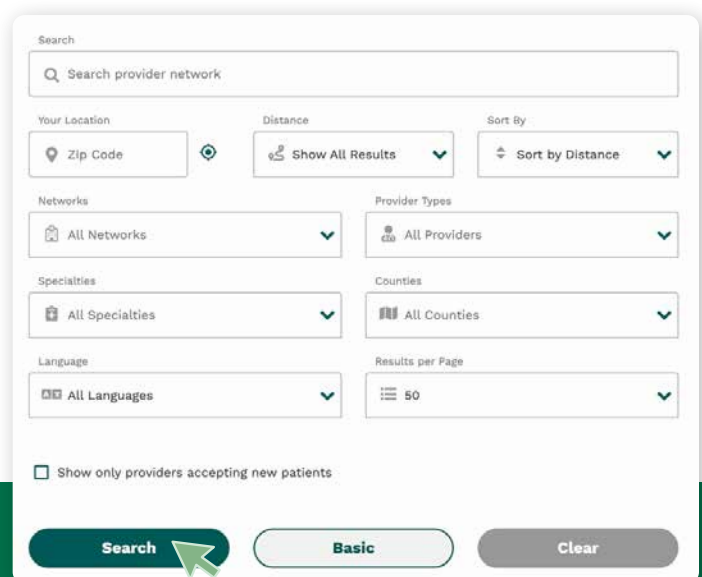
Search

Search provider network

Your Location

Zip Code

Distance

Show All Results

Sort By

Sort by Distance

Networks

All Networks

Provider Types

All Providers

Specialties

All Specialties

Counties

All Counties

Language

All Languages

Results per Page

50

Show only providers accepting new patients

Search

Basic

Clear